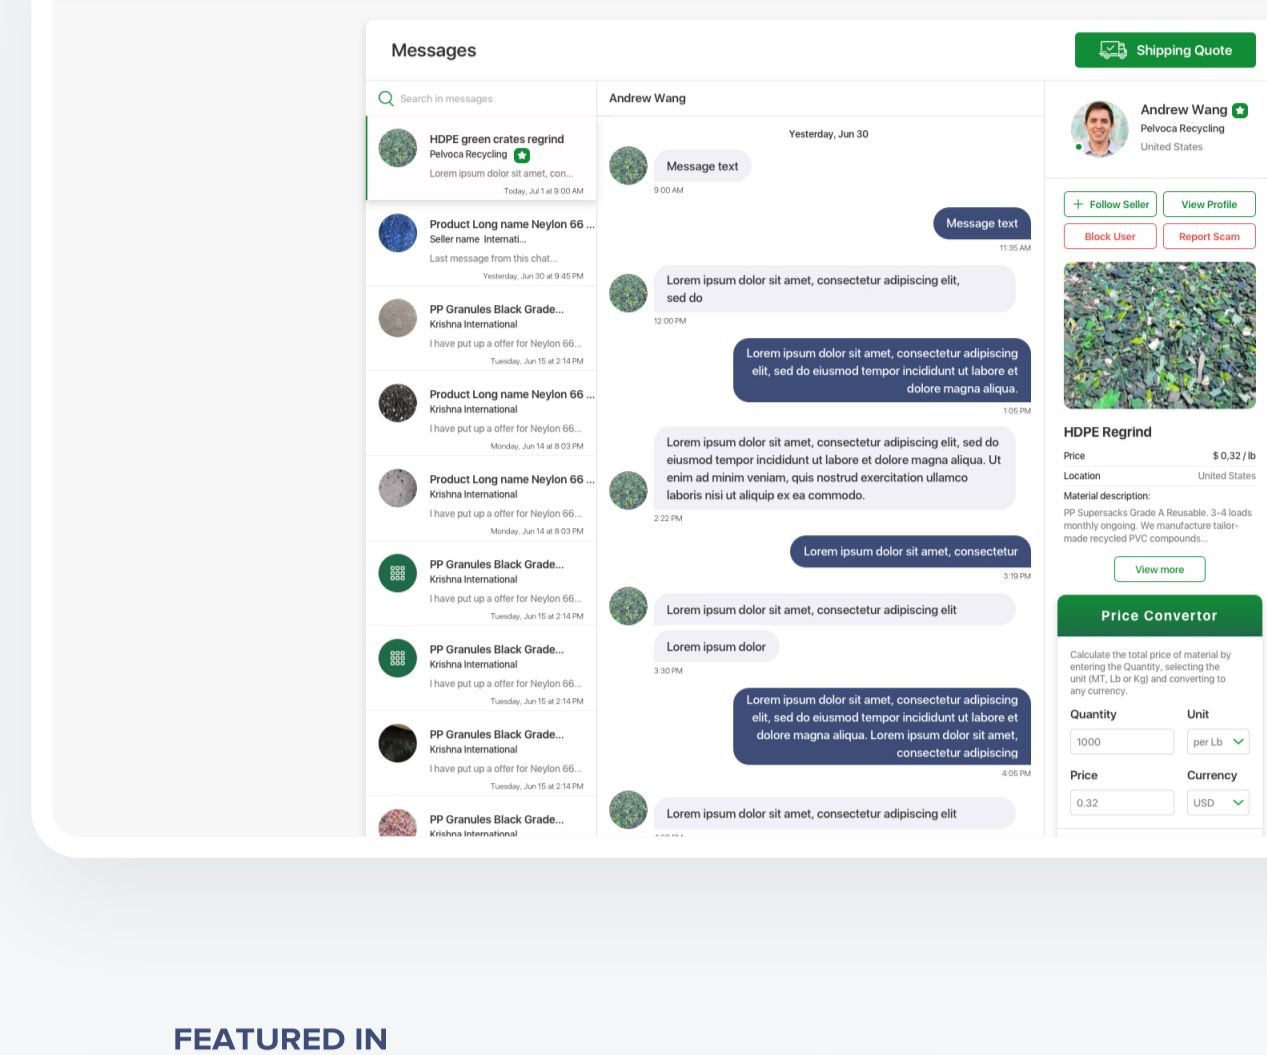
Messages

Shipping Quote

Search in messages

HDPE green crates regrind
Pelvoca Recycling
Lorem ipsum dolor sit amet, con...
Today, Jul 1 at 9:00 AM

Product Long name Neylon 66 ...
Seller name Internati...
Last message from this chat...
Yesterday, Jun 30 at 9:45 PM

PP Granules Black Grade...
Krishna International
I have put up a offer for Neylon 66...
Tuesday, Jun 15 at 2:14 PM

Product Long name Neylon 66 ...
Krishna International
I have put up a offer for Neylon 66...
Monday, Jun 14 at 8:03 PM

Product Long name Neylon 66 ...
Krishna International
I have put up a offer for Neylon 66...
Monday, Jun 14 at 8:03 PM

PP Granules Black Grade...
Krishna International
I have put up a offer for Neylon 66...
Tuesday, Jun 15 at 2:14 PM

PP Granules Black Grade...
Krishna International
I have put up a offer for Neylon 66...
Tuesday, Jun 15 at 2:14 PM

PP Granules Black Grade...
Krishna International
I have put up a offer for Neylon 66...
Tuesday, Jun 15 at 2:14 PM

PP Granules Black Grade...
Krishna International

Andrew Wang

Yesterday, Jun 30

Message text
9:00 AM

Message text
11:35 AM

Lorem ipsum dolor sit amet, consectetur adipiscing elit, sed do
12:00 PM

Lorem ipsum dolor sit amet, consectetur adipiscing elit, sed do eiusmod tempor incididunt ut labore et dolore magna aliqua.
1:05 PM

Lorem ipsum dolor sit amet, consectetur adipiscing elit, sed do eiusmod tempor incididunt ut labore et dolore magna aliqua. Ut enim ad minim veniam, quis nostrud exercitation ullamco laboris nisi ut aliquip ex ea commodo.
2:22 PM

Lorem ipsum dolor sit amet, consectetur
3:19 PM

Lorem ipsum dolor sit amet, consectetur adipiscing elit

Lorem ipsum dolor
3:30 PM

Lorem ipsum dolor sit amet, consectetur adipiscing elit, sed do eiusmod tempor incididunt ut labore et dolore magna aliqua. Lorem ipsum dolor sit amet, consectetur adipiscing
4:05 PM

Lorem ipsum dolor sit amet, consectetur adipiscing elit

Andrew Wang
Pelvoca Recycling
United States

Follow Seller
View Profile
Block User
Report Scam

HDPE Regrind
Price $ 0,32 / lb
Location United States
Material description:
PP Supersacks Grade A Reusable. 3-4 loads monthly ongoing. We manufacture tailor-made recycled PVC compounds...
View more

Price Convertor
Calculate the total price of material by entering the Quantity, selecting the unit (MT, Lb or Kg) and converting to any currency.
Quantity
Unit
1000
per Lb
Price
Currency
0.32
USD

FEATURED IN